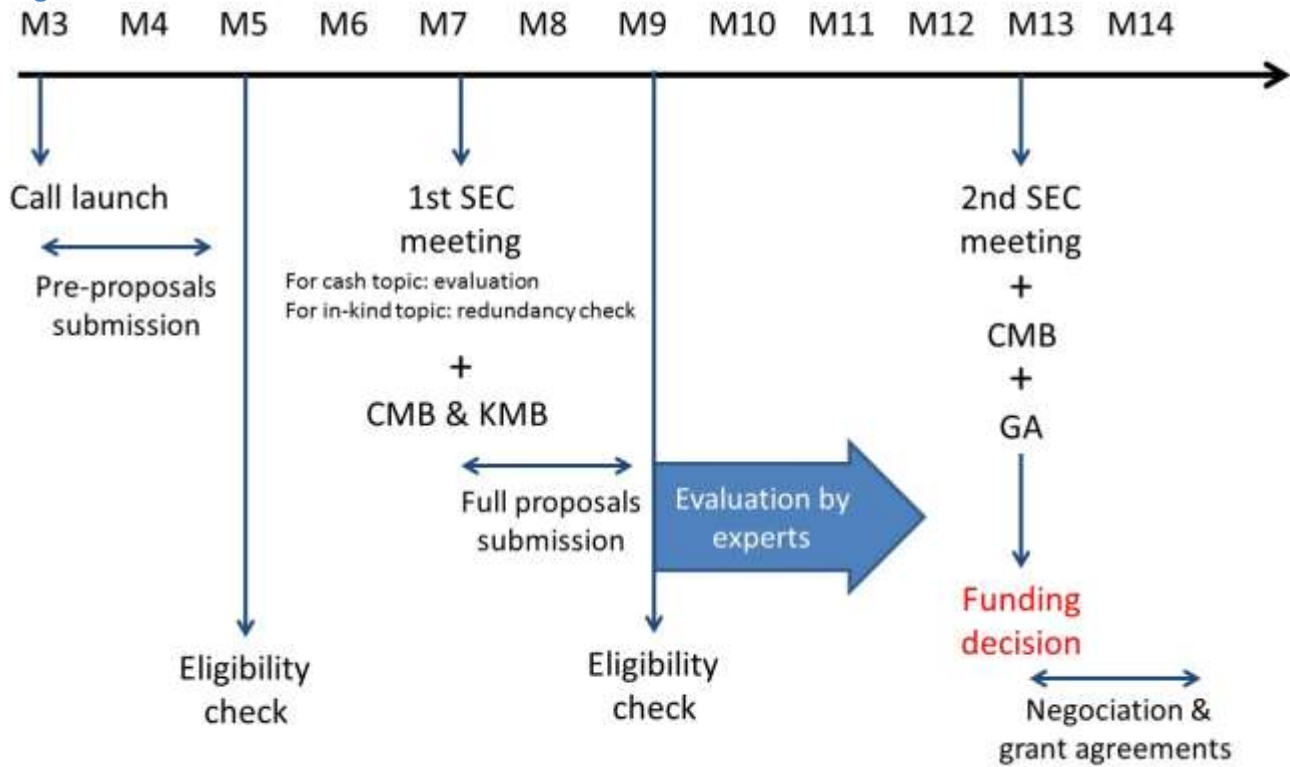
M3 M4 M5 M6 M7 M8 M9 M10 M11 M12 M13 M14

Call launch

Pre-proposals submission

Eligibility check

1st SEC meeting
For cash topic: evaluation
For in-kind topic: redundancy check

+

CMB & KMB

Full proposals submission

Evaluation by experts

Eligibility check

2nd SEC meeting
+
CMB
+
GA

Funding decision

Negociation & grant agreements